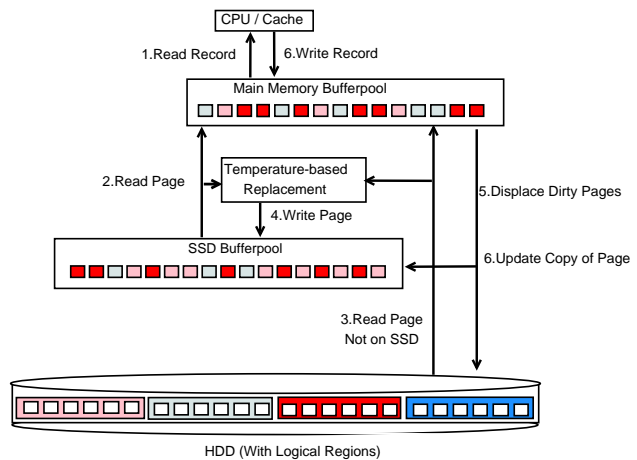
CPU / Cache

1.Read Record

6.Write Record

Main Memory Bufferpool

2.Read Page

Temperature-based Replacement

4.Write Page

5.Displace Dirty Pages

SSD Bufferpool

6.Update Copy of Page

3.Read Page Not on SSD

HDD (With Logical Regions)